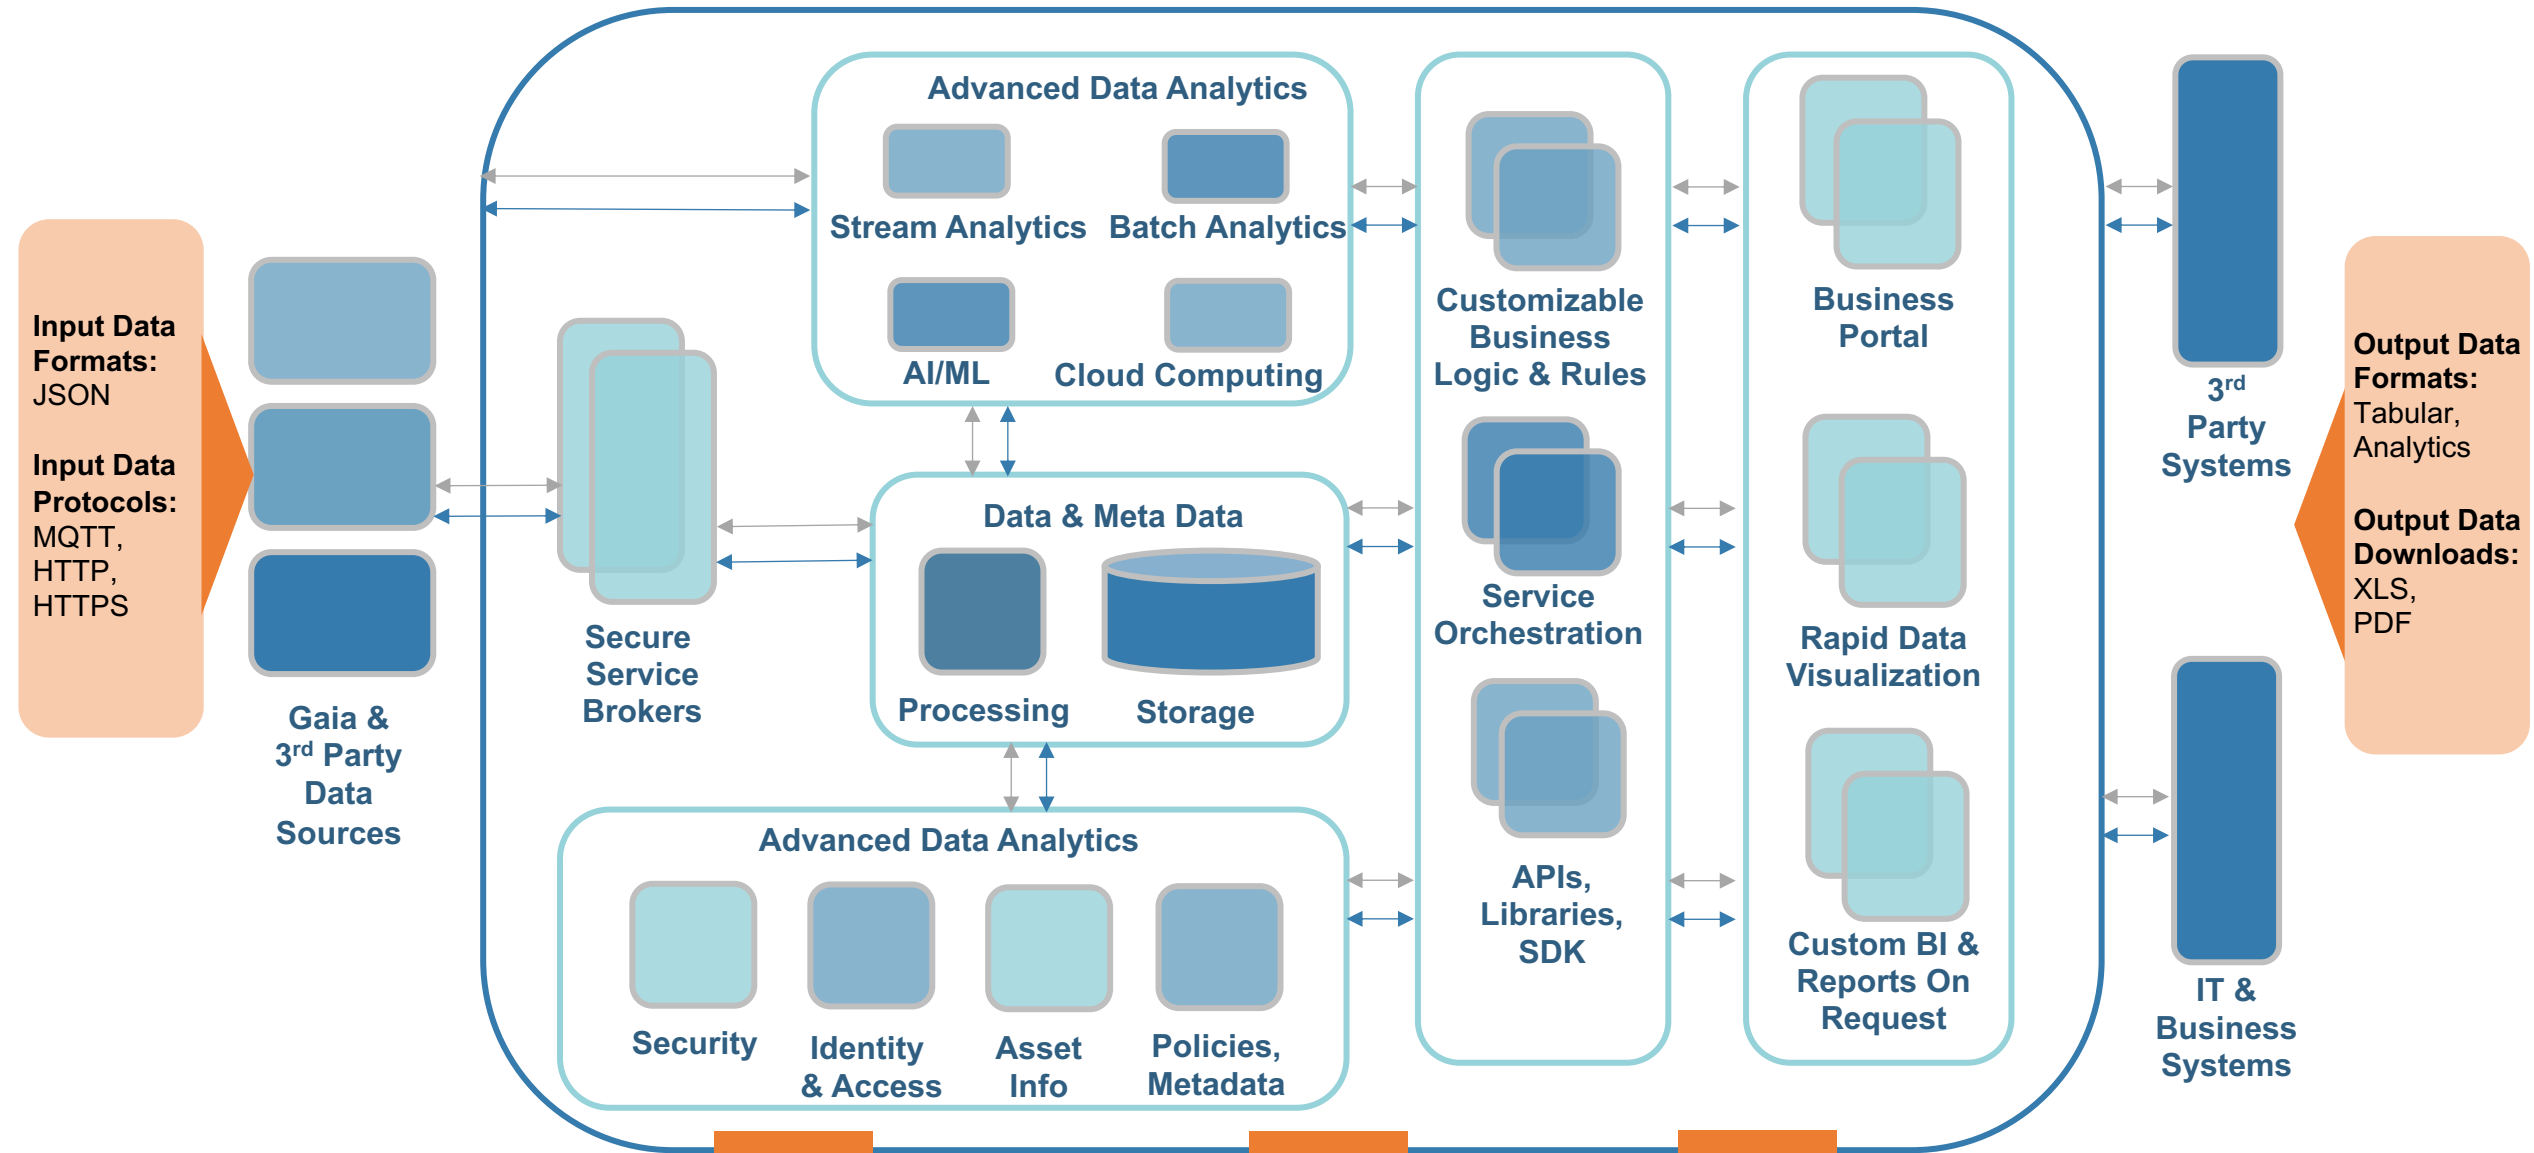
Input Data Formats: JSON

Input Data Protocols: MQTT, HTTP, HTTPS

Gaia & 3<sup>rd</sup> Party Data Sources

Secure Service Brokers

Advanced Data Analytics

Stream Analytics

Batch Analytics

AI/ML

Cloud Computing

Data & Meta Data

Processing

Storage

Advanced Data Analytics

Security

Identity & Access

Asset Info

Policies, Metadata

Customizable Business Logic & Rules

Service Orchestration

APIs, Libraries, SDK

Business Portal

Rapid Data Visualization

Custom BI & Reports On Request

3<sup>rd</sup> Party Systems

IT & Business Systems

Output Data Formats: Tabular, Analytics

Output Data Downloads: XLS, PDF